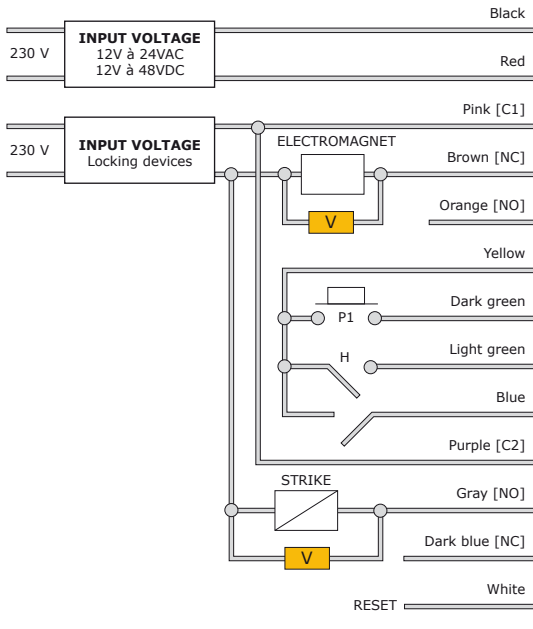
Black

230 V

INPUT VOLTAGE
12V à 24VAC
12V à 48VDC

Red

Pink [C1]

230 V

INPUT VOLTAGE
Locking devices

ELECTROMAGNET

Brown [NC]

V

Orange [NO]

Yellow

P1

Dark green

H

Light green

Blue

Purple [C2]

STRIKE

Gray [NO]

V

Dark blue [NC]

White

RESET